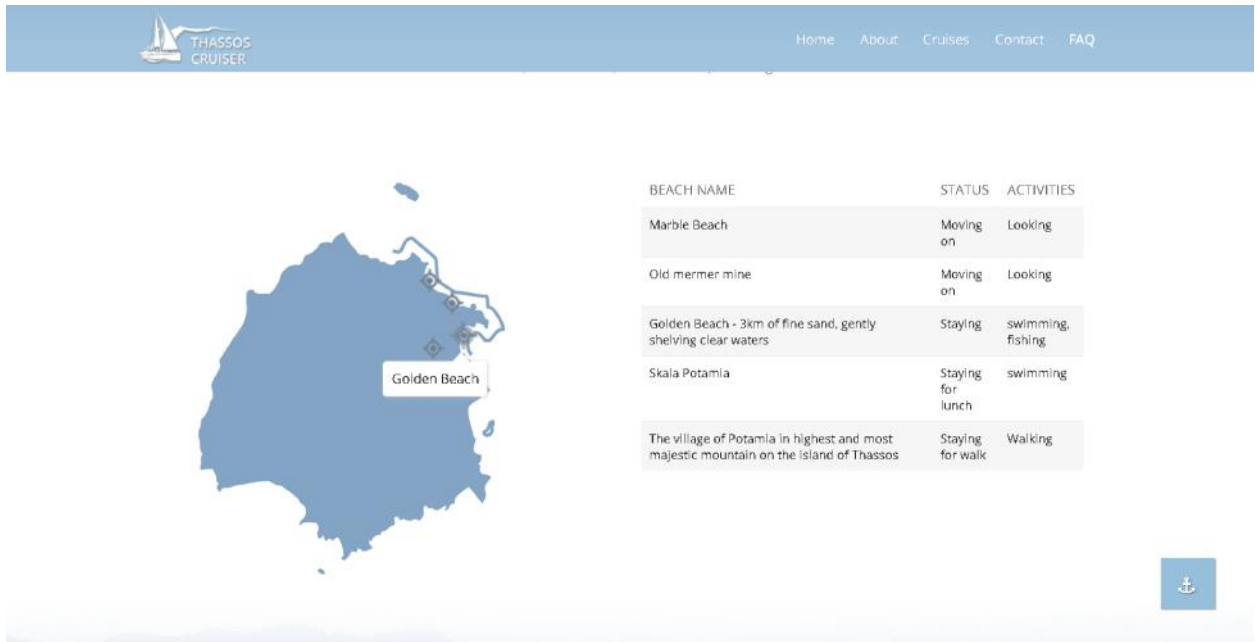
THASSOS CRUISER

Home About Cruises Contact FAQ

Golden Beach

| BEACH NAME | STATUS | ACTIVITIES |
|---|---|---|
| Marble Beach | Moving on | Looking |
| Old mermer mine | Moving on | Looking |
| Golden Beach - 3km of fine sand, gently shelving clear waters | Staying | swimming, fishing |
| Skala Potamia | Staying for lunch | swimming |
| The village of Potamia in highest and most majestic mountain on the island of Thassos | Staying for walk | Walking |